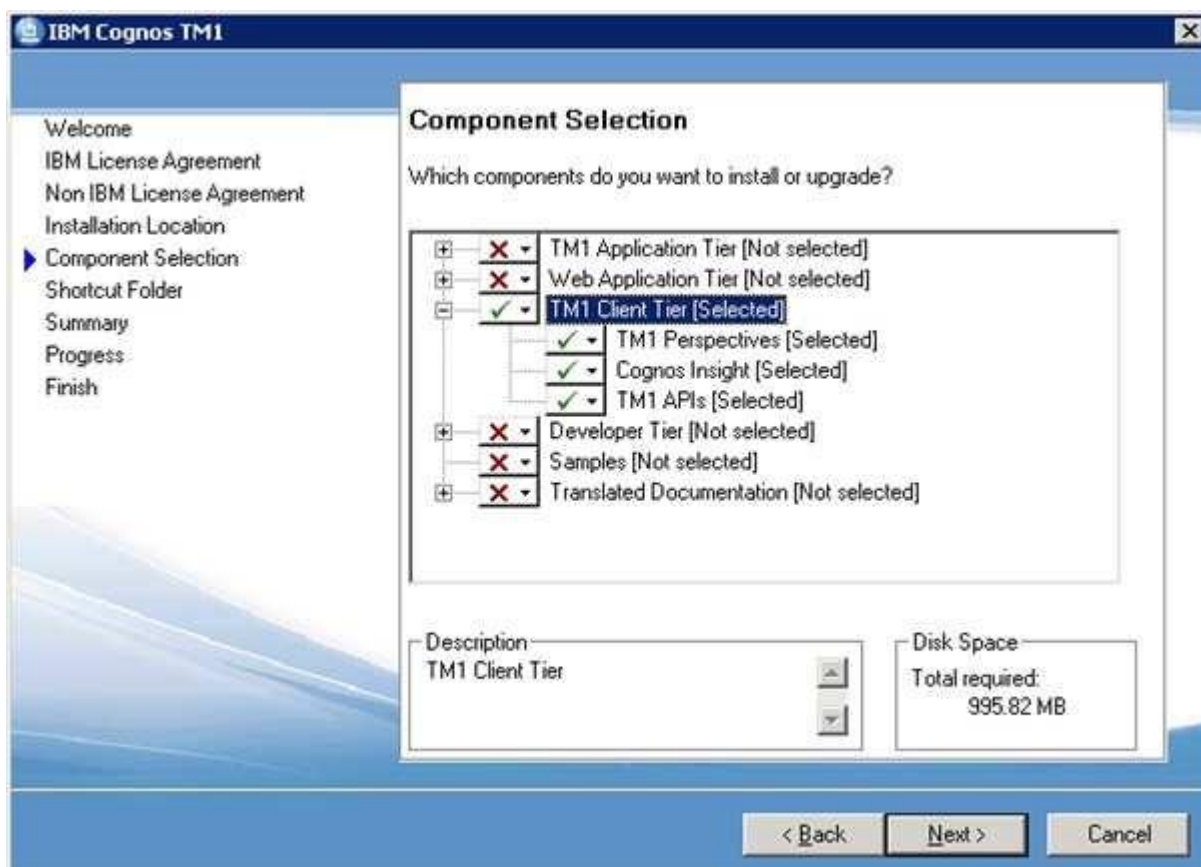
IBM Cognos TM1

Welcome
IBM License Agreement
Non IBM License Agreement
Installation Location
Component Selection
Shortcut Folder
Summary
Progress
Finish

Component Selection

Which components do you want to install or upgrade?

TM1 Application Tier [Not selected]
Web Application Tier [Not selected]
TM1 Client Tier [Selected]
TM1 Perspectives [Selected]
Cognos Insight [Selected]
TM1 APIs [Selected]
Developer Tier [Not selected]
Samples [Not selected]
Translated Documentation [Not selected]

Description
TM1 Client Tier

Disk Space
Total required:
995.82 MB

< Back
Next >
Cancel